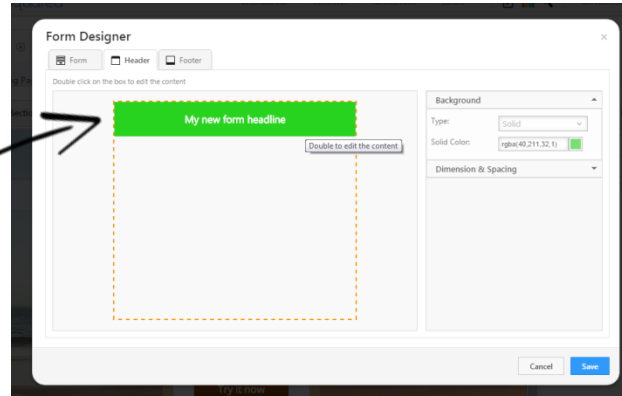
Form Designer

×

Form

Header

Footer

Double click on the box to edit the content

My new form headline

Double to edit the content

Background

Type:

Solid

Solid Color:

rgba(40,211,32,1)

Dimension & Spacing

Cancel

Save

Try it now